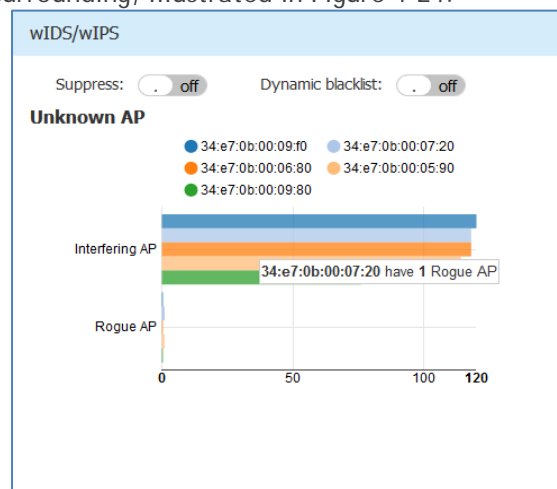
surrounding, illustrated in Figure 4-24.

wIDS/wIPS

Suppress: off Dynamic blacklist: off

Unknown AP

34:e7:0b:00:09:f0 34:e7:0b:00:07:20 34:e7:0b:00:06:80 34:e7:0b:00:05:90 34:e7:0b:00:09:80

Interfering AP

34:e7:0b:00:07:20 have 1 Rogue AP

Rogue AP

0 50 100 120